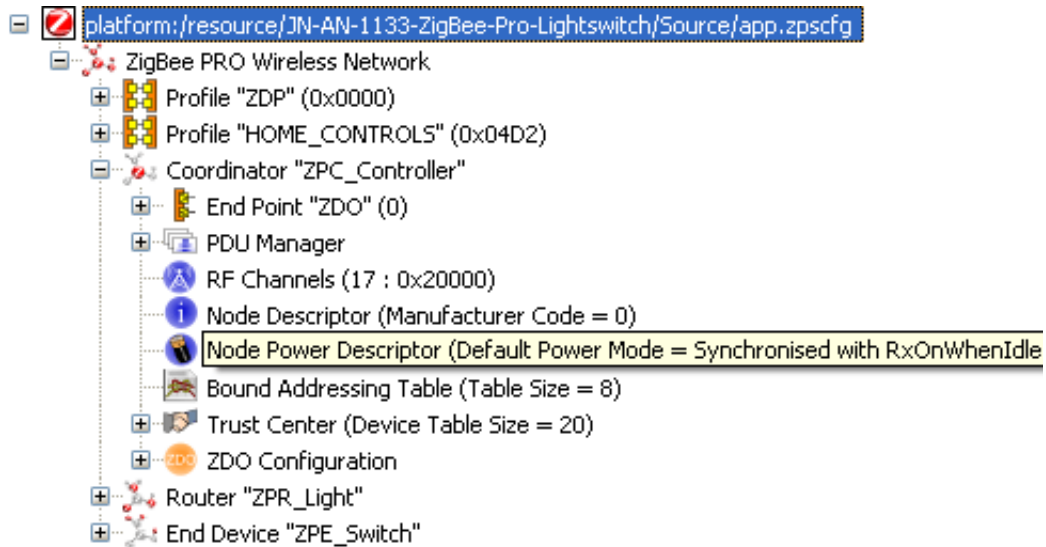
platform:/resource/JN-AN-1133-ZigBee-Pro-Lightswitch/Source/app.zpscfg
ZigBee PRO Wireless Network
Profile "ZDP" (0x0000)
Profile "HOME_CONTROLS" (0x04D2)
Coordinator "ZPC_Controller"
End Point "ZDO" (0)
PDU Manager
RF Channels (17 : 0x20000)
Node Descriptor (Manufacturer Code = 0)
Node Power Descriptor (Default Power Mode = Synchronised with RxOnWhenIdle
Bound Addressing Table (Table Size = 8)
Trust Center (Device Table Size = 20)
ZDO ZDO Configuration
Router "ZPR_Light"
End Device "ZPE_Switch"